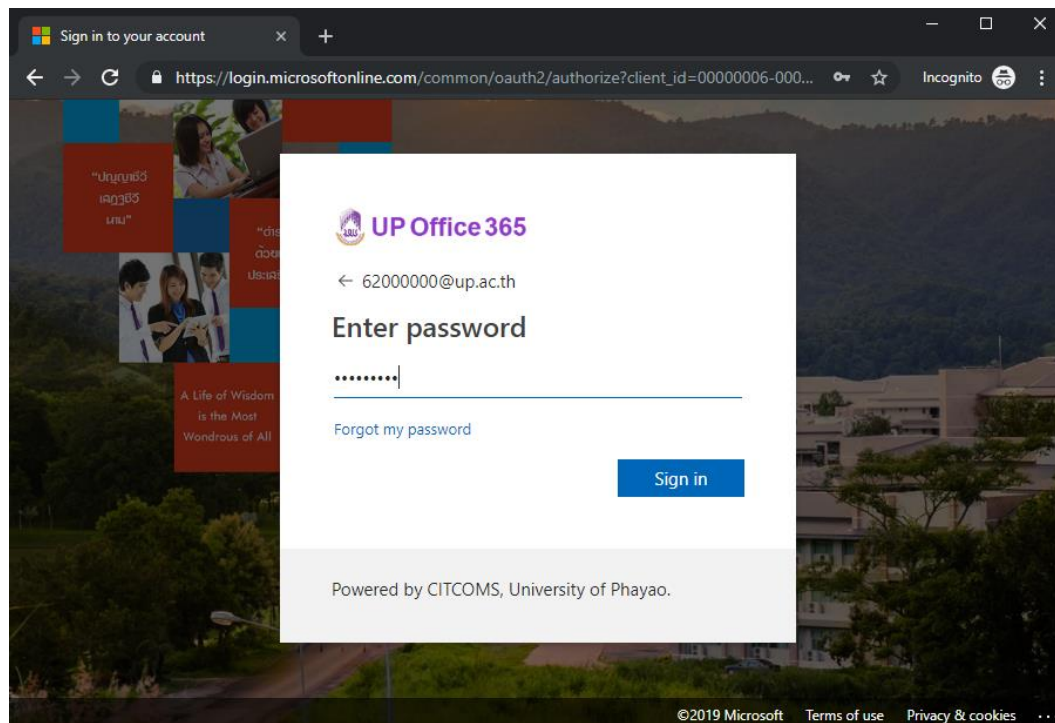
Sign in to your account

https://login.microsoftonline.com/common/oauth2/authorize?client_id=00000006-000...

Incognito

"ปัญญาเชิง เลฎฐชีว มนุ"

"ต่ะ ด้วย ประเสร

A Life of Wisdom is the Most Wondrous of All

UP Office 365

← 62000000@up.ac.th

Enter password

•••••••••

Forgot my password

Sign in

Powered by CITCOMS, University of Phayao.

©2019 Microsoft Terms of use Privacy & cookies ...